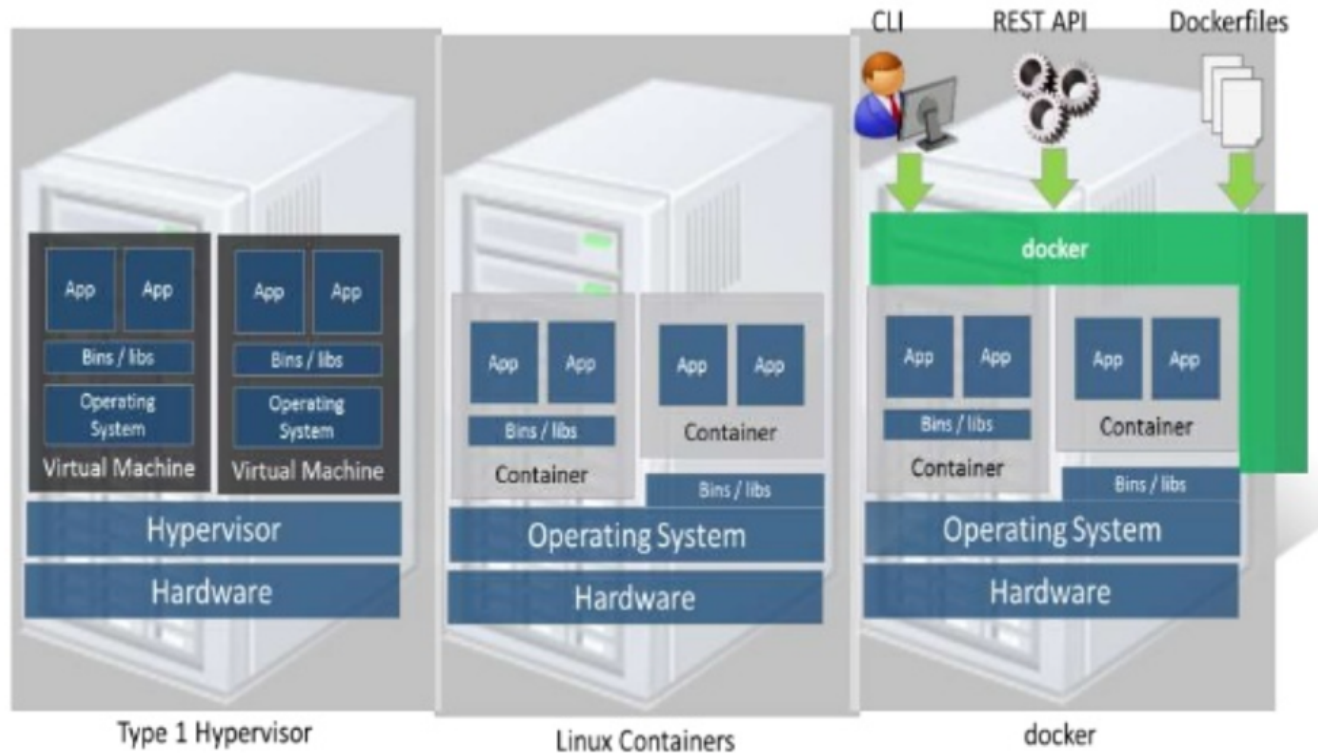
CLI
REST API
Dockerfiles

App
App
Bins / libs
Operating System
Virtual Machine

App
App
Bins / libs
Operating System
Virtual Machine

Hypervisor
Hardware

Type 1 Hypervisor

App
App
Bins / libs
Container

App
App
Container
Bins / libs

Operating System
Hardware

Linux Containers

docker

App
App
Bins / libs
Container

App
App
Container
Bins / libs

Operating System
Hardware

docker